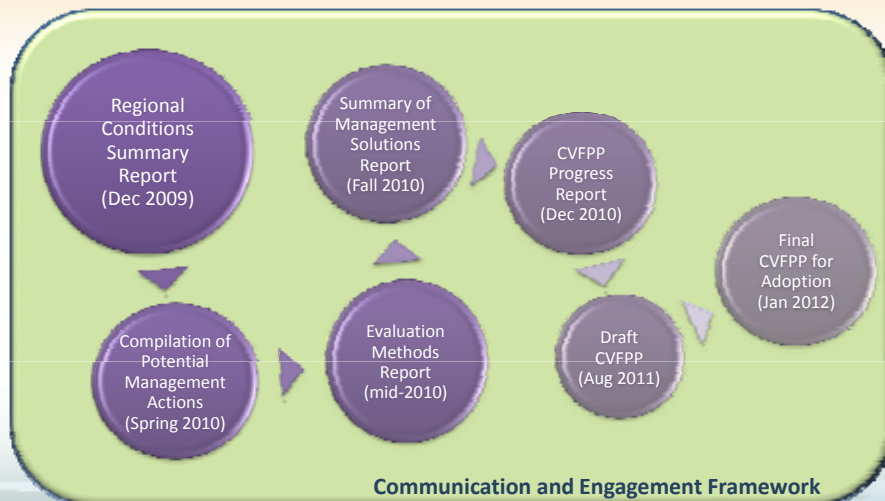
Regional Conditions Summary Report (Dec 2009)

Compilation of Potential Management Actions (Spring 2010)

Evaluation Methods Report (mid-2010)

Summary of Management Solutions Report (Fall 2010)

CVFPP Progress Report (Dec 2010)

Draft CVFPP (Aug 2011)

Final CVFPP for Adoption (Jan 2012)

Communication and Engagement Framework